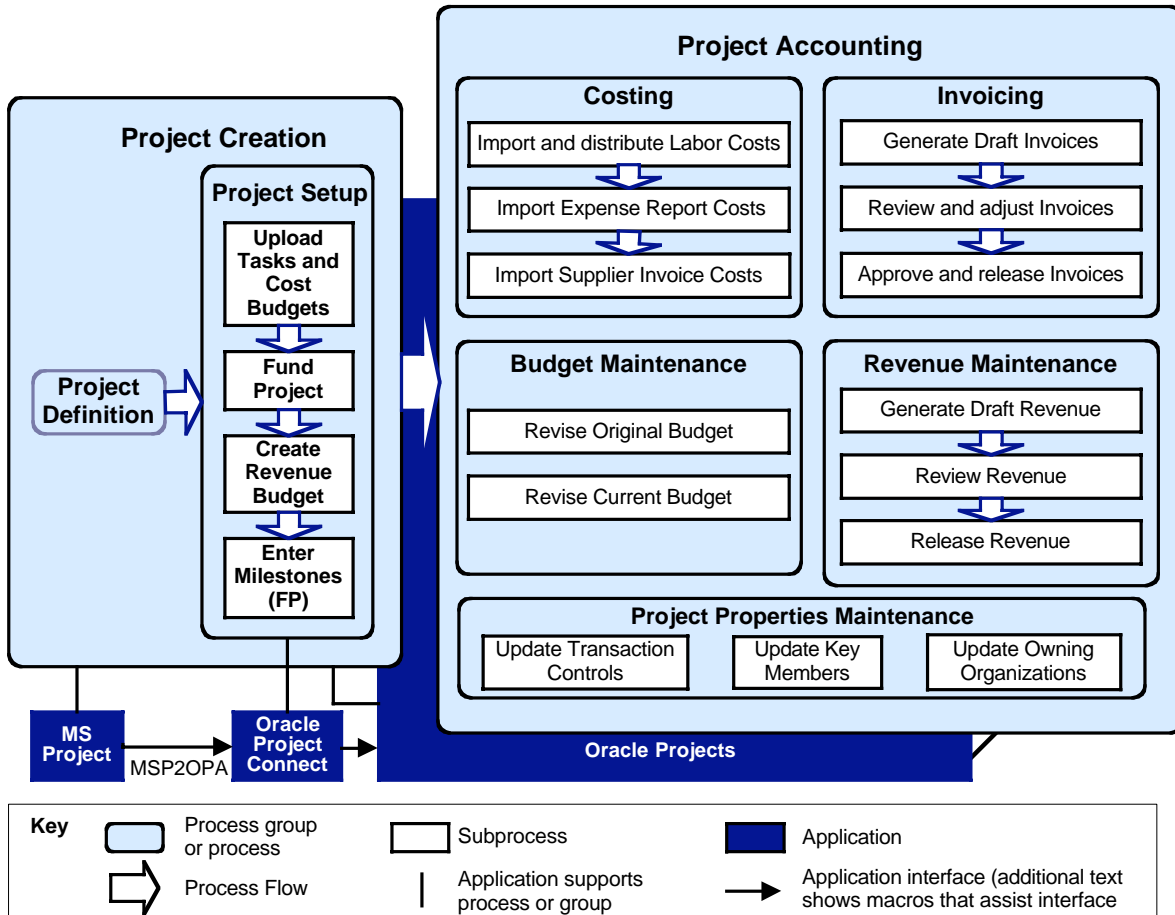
Project Accounting

Costing
Import and distribute Labor Costs
Import Expense Report Costs
Import Supplier Invoice Costs

Invoicing
Generate Draft Invoices
Review and adjust Invoices
Approve and release Invoices

Project Creation

Project Setup
Upload Tasks and Cost Budgets
Fund Project
Create Revenue Budget
Enter Milestones (FP)

Project Definition

Budget Maintenance
Revise Original Budget
Revise Current Budget

Revenue Maintenance
Generate Draft Revenue
Review Revenue
Release Revenue

Project Properties Maintenance
Update Transaction Controls
Update Key Members
Update Owning Organizations

MS Project
MSP2OPA
Oracle Project Connect
Oracle Projects

Key
Process group or process
Subprocess
Application
Process Flow
Application supports process or group
Application interface (additional text shows macros that assist interface